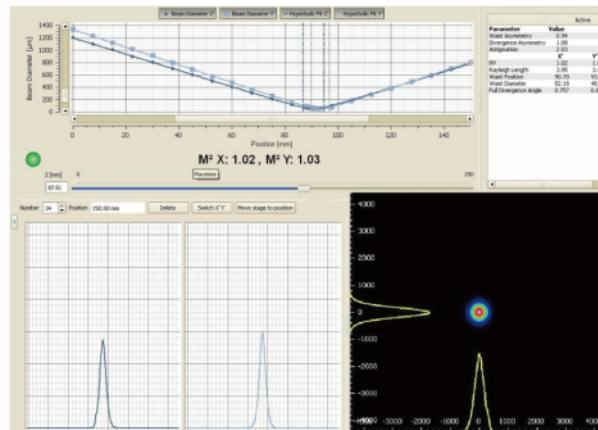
Beam Diameter X' | Beam Diameter Y' | Hyperbolic Fit X' | Hyperbolic Fit Y'

Active

| Parameter | Value | |
|---|---|---|
| Waist Asymmetry | 0.94 | |
| Divergence Asymmetry | 1.00 | |
| Astigmatism | 2.93 | |
| | X' | Y' |
| M² | 1.02 | 1. |
| Rayleigh Length | 3.95 | 3. |
| Waist Position | 90.73 | 93. |
| Waist Diameter | 52.19 | 49. |
| Full Divergence Angle | 0.757 | 0. |

Beam Diameter [µm]
1400
1200
1000
800
600
400
200
0

0 20 40 60 80 100 120 140
Position [mm]

M² X: 1.02 , M² Y: 1.03

Maximize

Z [mm] 0 150
87.51

Number 34 Position 150.00 mm Delete Switch X'Y' Move stage to position

4000
3000
2000
1000
0
-1000
-2000
-3000
-4000

-4000 -3000 -2000 -1000 0 1000 2000 3000 4000